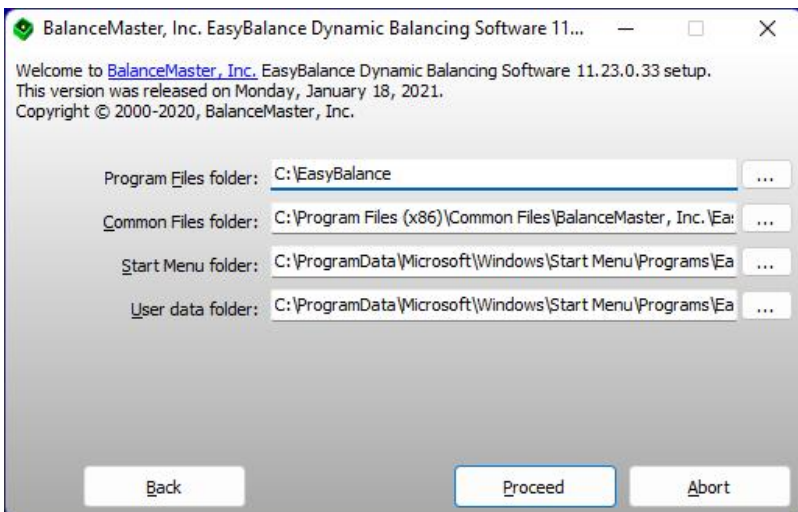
BalanceMaster, Inc. EasyBalance Dynamic Balancing Software 11...

Welcome to BalanceMaster, Inc. EasyBalance Dynamic Balancing Software 11.23.0.33 setup.
This version was released on Monday, January 18, 2021.
Copyright © 2000-2020, BalanceMaster, Inc.

Program Files folder: C:\EasyBalance ...

Common Files folder: C:\Program Files (x86)\Common Files\BalanceMaster, Inc.\Ea: ...

Start Menu folder: C:\ProgramData\Microsoft\Windows\Start Menu\Programs\Ea ...

User data folder: C:\ProgramData\Microsoft\Windows\Start Menu\Programs\Ea ...

Back

Proceed

Abort